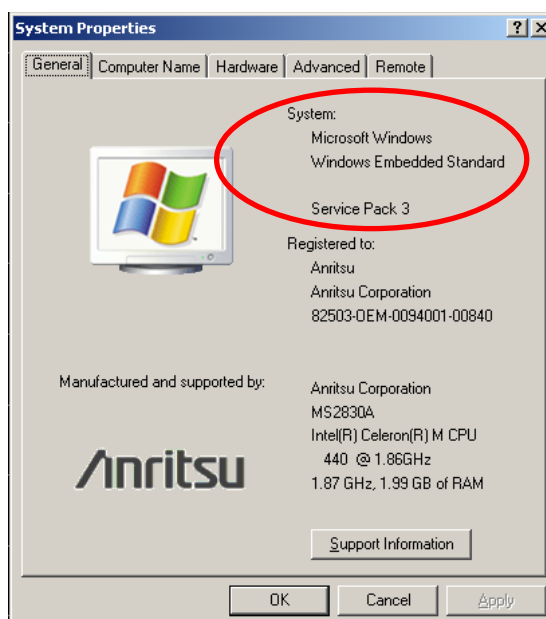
System Properties

? X

General | Computer Name | Hardware | Advanced | Remote

System:
Microsoft Windows
Windows Embedded Standard

Service Pack 3

Registered to:
Anritsu
Anritsu Corporation
82503-OEM-0094001-00840

Manufactured and supported by:

Anritsu

Anritsu Corporation
MS2830A
Intel(R) Celeron(R) M CPU
440 @ 1.86GHz
1.87 GHz, 1.99 GB of RAM

Support Information

OK | Cancel | Apply